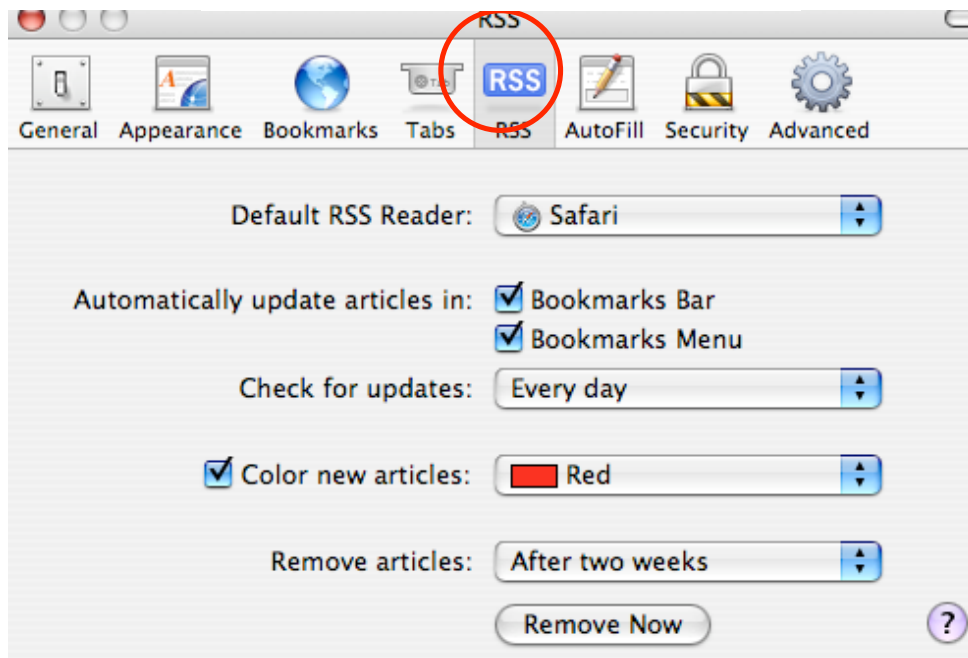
RSS

General Appearance Bookmarks Tabs RSS AutoFill Security Advanced

RSS

Default RSS Reader: Safari

Automatically update articles in: Bookmarks Bar
Bookmarks Menu

Check for updates: Every day

Color new articles: Red

Remove articles: After two weeks

Remove Now

?